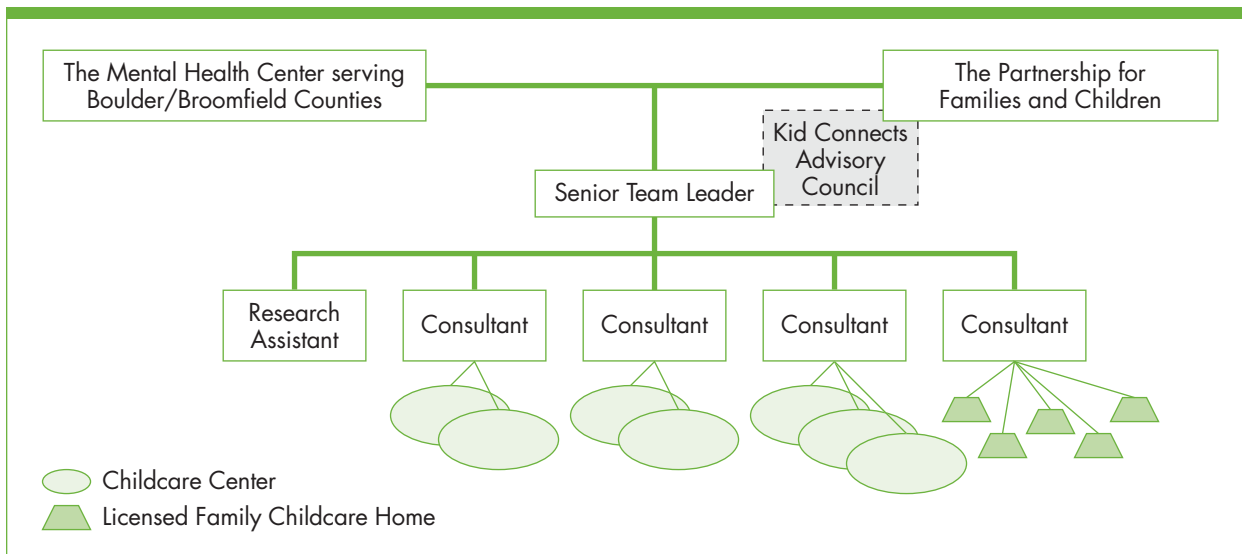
The Mental Health Center serving Boulder/Broomfield Counties

The Partnership for Families and Children

Kid Connects Advisory Council

Senior Team Leader

Research Assistant

Consultant

Consultant

Consultant

Consultant

Childcare Center

Licensed Family Childcare Home